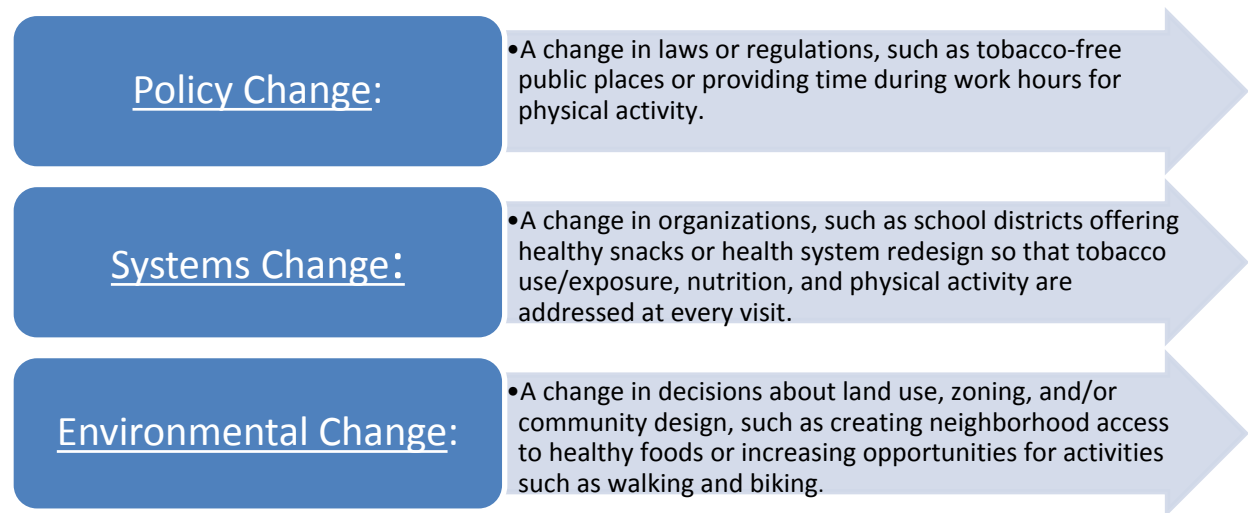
Policy Change:

•A change in laws or regulations, such as tobacco-free public places or providing time during work hours for physical activity.

Systems Change:

•A change in organizations, such as school districts offering healthy snacks or health system redesign so that tobacco use/exposure, nutrition, and physical activity are addressed at every visit.

Environmental Change:

•A change in decisions about land use, zoning, and/or community design, such as creating neighborhood access to healthy foods or increasing opportunities for activities such as walking and biking.